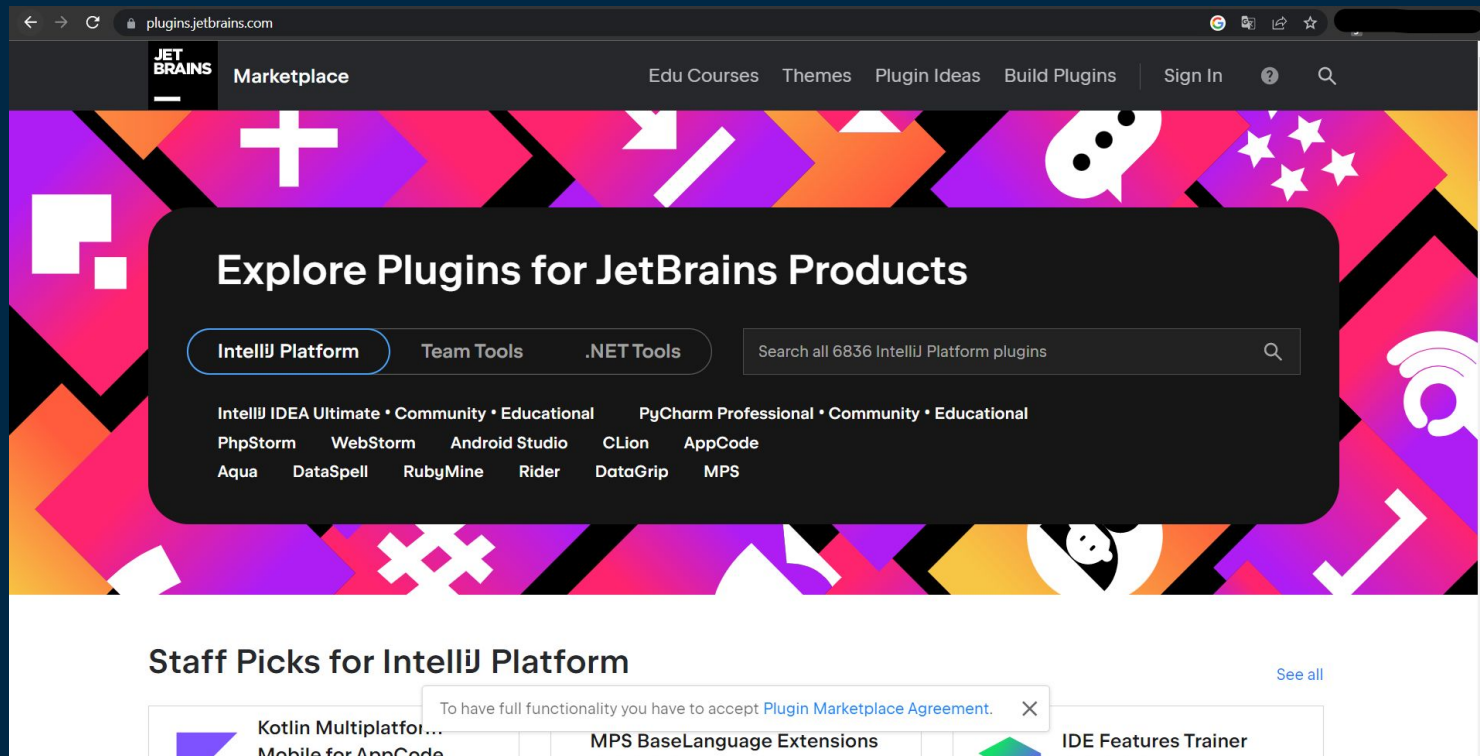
plugins.jetbrains.com

JET BRAINS

Marketplace

Edu Courses Themes Plugin Ideas Build Plugins Sign In

Explore Plugins for JetBrains Products

IntelliJ Platform Team Tools .NET Tools

Search all 6836 IntelliJ Platform plugins

IntelliJ IDEA Ultimate • Community • Educational PyCharm Professional • Community • Educational
PhpStorm WebStorm Android Studio CLion AppCode
Aqua DataSpell RubyMine Rider DataGrip MPS

Staff Picks for IntelliJ Platform

See all

To have full functionality you have to accept Plugin Marketplace Agreement.

Kotlin Multiplatfor...
Mobile for AppCode

MPS BaseLanguage Extensions

IDE Features Trainer